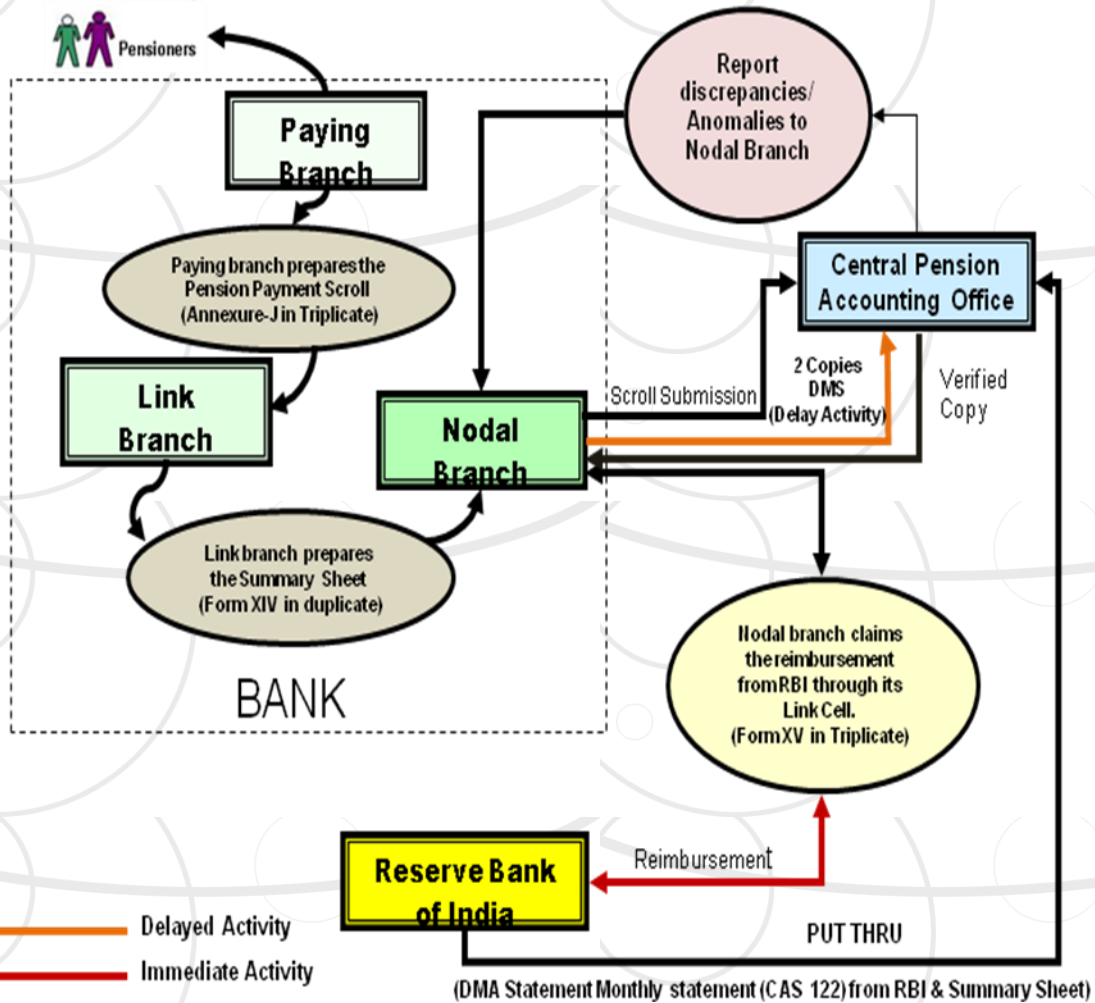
Pensioners

Paying Branch

Paying branch prepares the Pension Payment Scroll (Annexure-J in Triplicate)

Link Branch

Link branch prepares the Summary Sheet (Form XIV in duplicate)

Nodal Branch

BANK

Report discrepancies/ Anomalies to Nodal Branch

Central Pension Accounting Office

Scroll Submission

2 Copies DMS (Delay Activity)

Verified Copy

Nodal branch claims the reimbursement from RBI through its Link Cell. (Form XV in Triplicate)

Reimbursement

Reserve Bank of India

Delayed Activity

Immediate Activity

PUT THRU

(DMA Statement Monthly statement (CAS 122) from RBI & Summary Sheet)